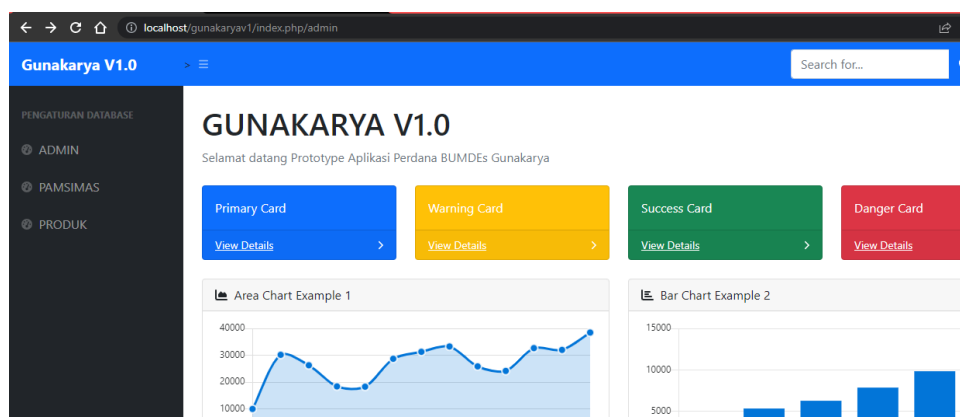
localhost/gunakaryav1/index.php/admin

Gunakarya V1.0

Search for...

PENGATURAN DATABASE

ADMIN

PAMSIMAS

PRODUK

GUNAKARYA V1.0

Selamat datang Prototype Aplikasi Perdana BUMDEs Gunakarya

Primary Card

View Details

Warning Card

View Details

Success Card

View Details

Danger Card

View Details

Area Chart Example 1

40000

30000

20000

10000

Bar Chart Example 2

15000

10000

5000